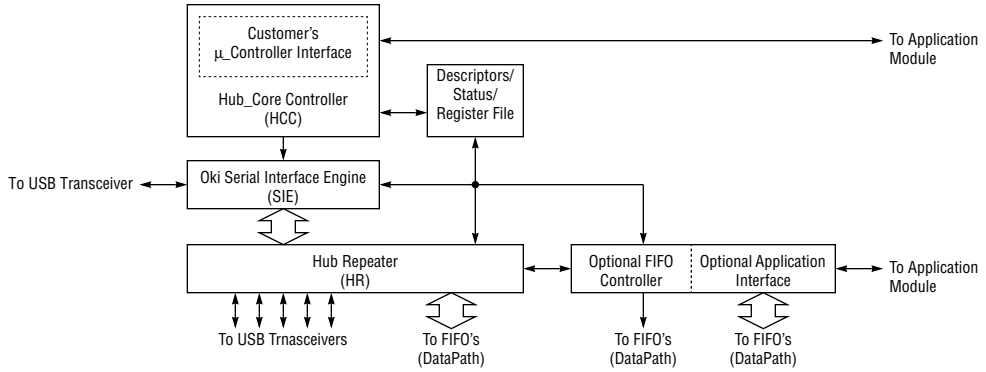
Customer's
μ_Controller Interface

Hub_Core Controller
(HCC)

Descriptors/
Status/
Register File

To Application
Module

To USB Transceiver

Oki Serial Interface Engine
(SIE)

Hub Repeater
(HR)

Optional FIFO
Controller

Optional Application
Interface

To Application
Module

To USB Trnasceivers

To FIFO's
(DataPath)

To FIFO's
(DataPath)

To FIFO's
(DataPath)